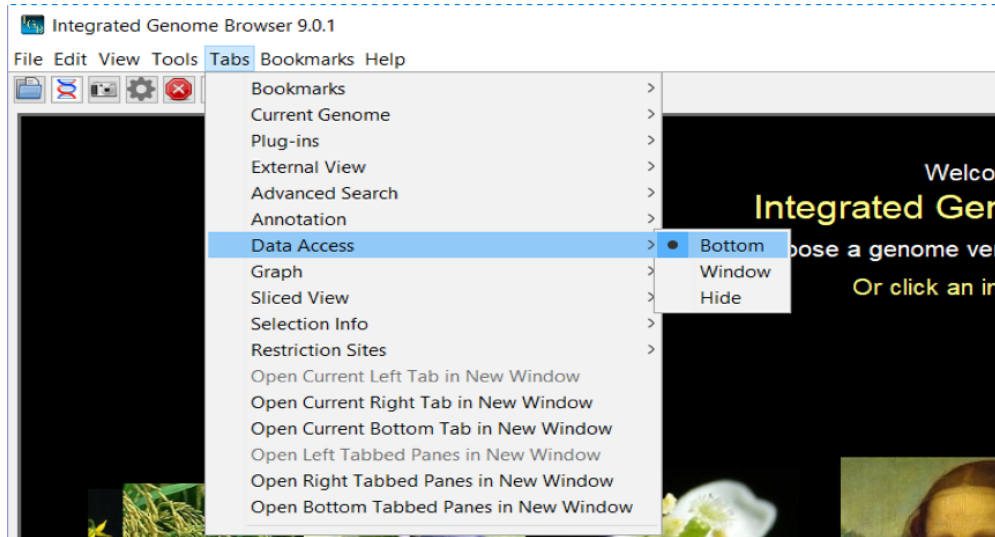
Integrated Genome Browser 9.0.1

File Edit View Tools Tabs Bookmarks Help

Bookmarks
Current Genome
Plug-ins
External View
Advanced Search
Annotation
Data Access
Graph
Sliced View
Selection Info
Restriction Sites
Open Current Left Tab in New Window
Open Current Right Tab in New Window
Open Current Bottom Tab in New Window
Open Left Tabbed Panes in New Window
Open Right Tabbed Panes in New Window
Open Bottom Tabbed Panes in New Window

Bottom
Window
Hide

Welco
Integrated Ger
oose a genome ver
Or click an ir